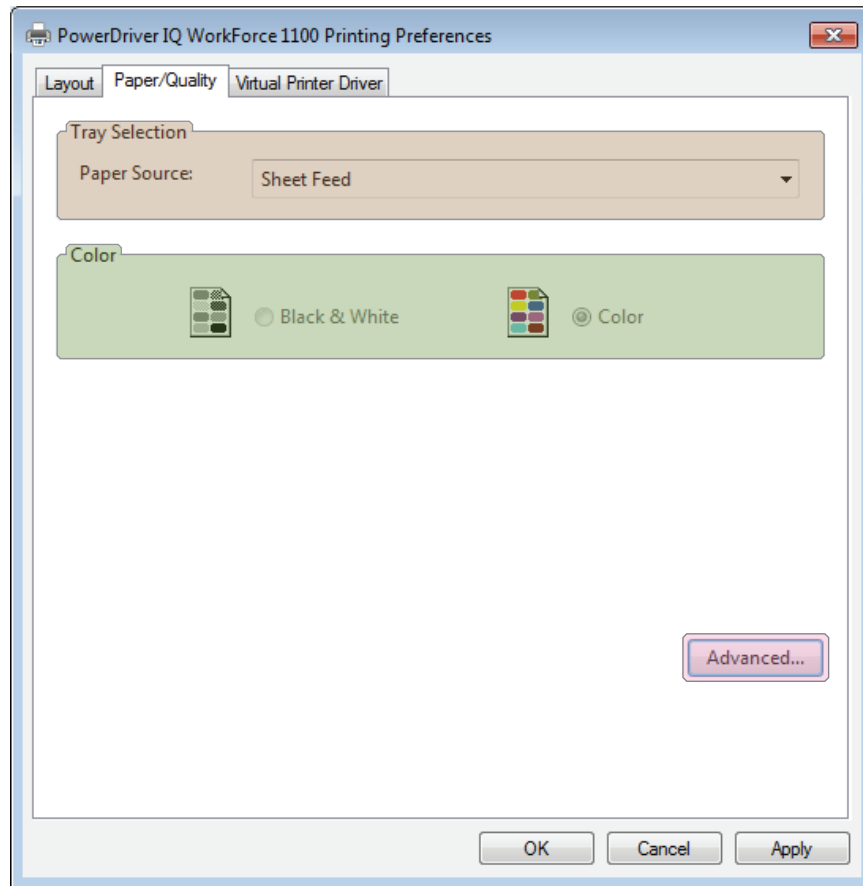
PowerDriver IQ WorkForce 1100 Printing Preferences

Layout | Paper/Quality | Virtual Printer Driver

Tray Selection

Paper Source: Sheet Feed

Color

Black & White

Color

Advanced...

OK Cancel Apply